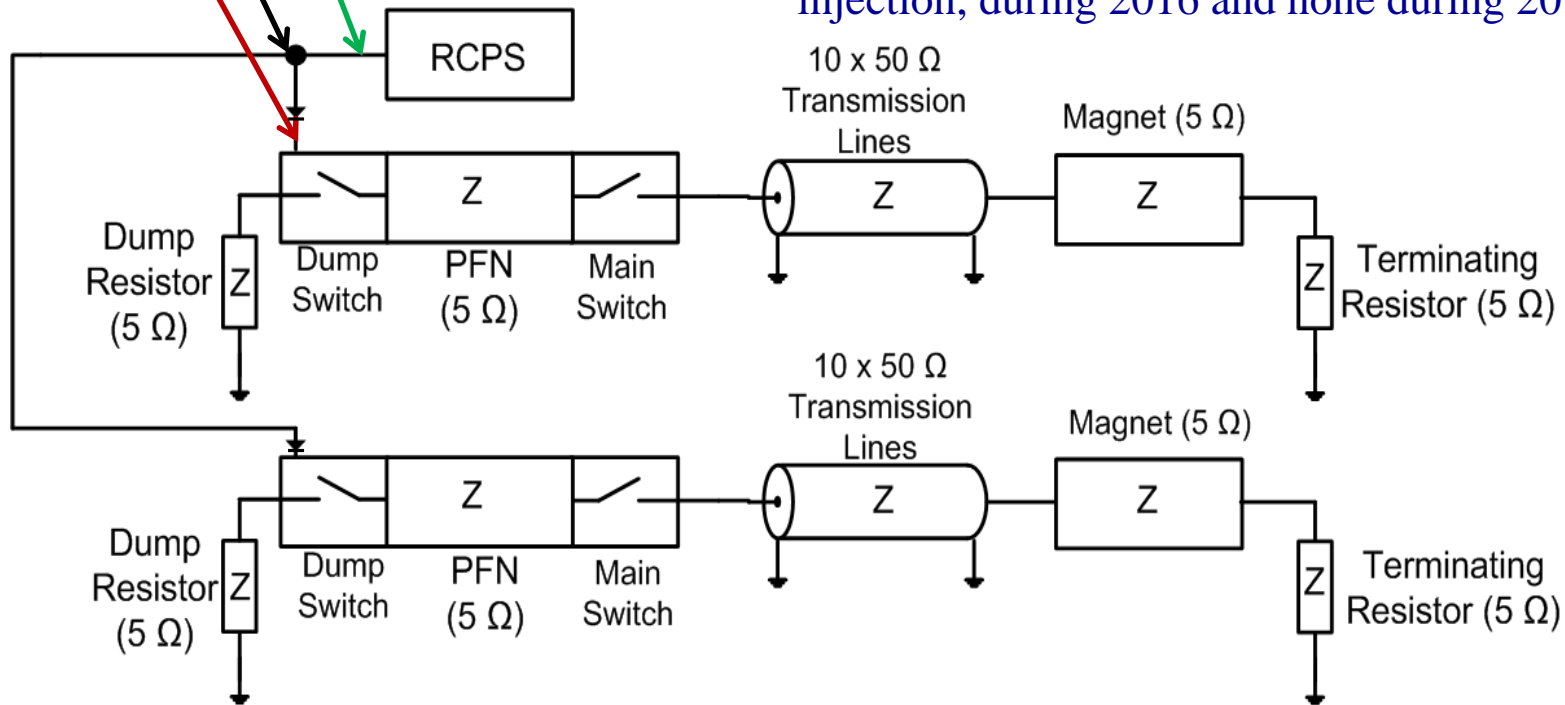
injection, during 2016 and none during 20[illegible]

RCPS

10 x 50 Ω Transmission Lines

Magnet (5 Ω)

Z

Z

Z

Z

Dump Resistor (5 Ω)

Dump Switch

PFN (5 Ω)

Main Switch

Z

Terminating Resistor (5 Ω)

10 x 50 Ω Transmission Lines

Magnet (5 Ω)

Z

Z

Z

Z

Dump Resistor (5 Ω)

Dump Switch

PFN (5 Ω)

Main Switch

Z

Terminating Resistor (5 Ω)